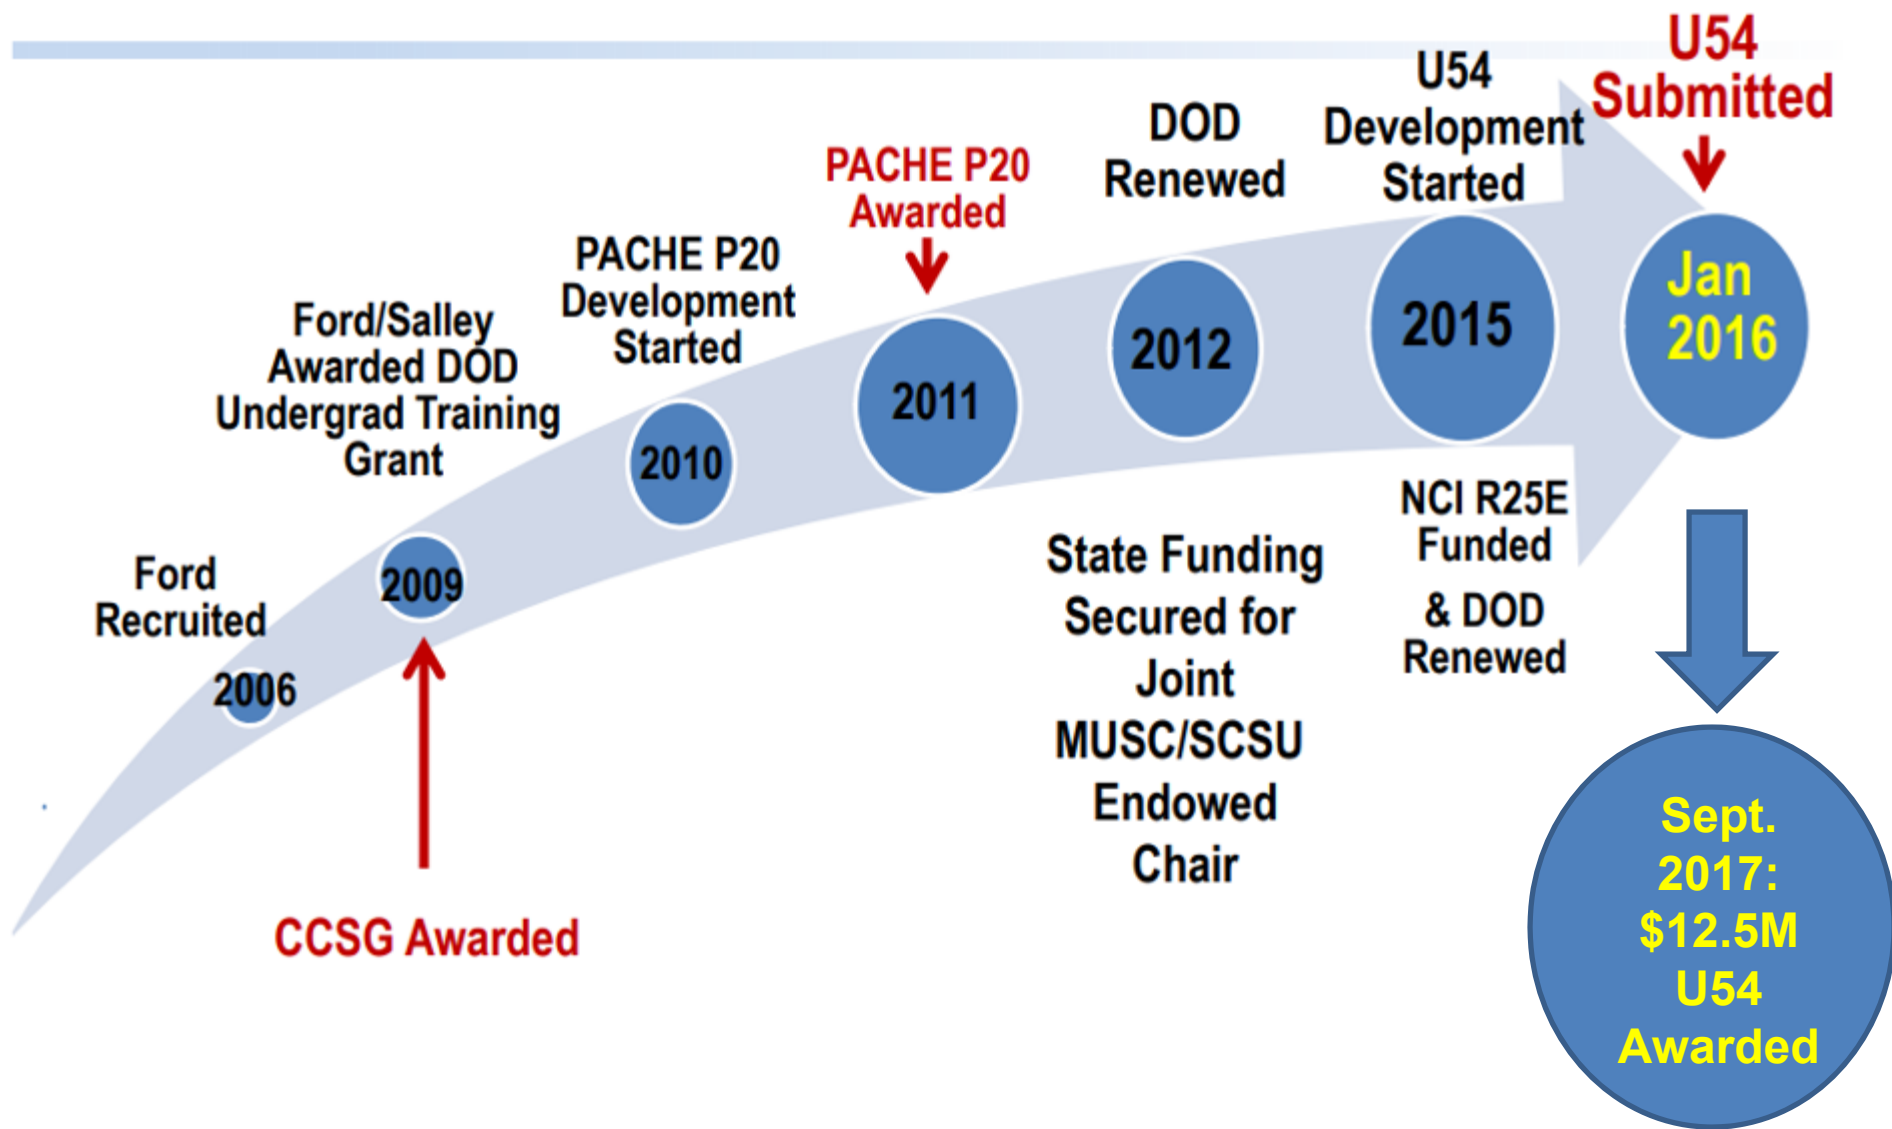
Ford Recruited

2006

Ford/Salley Awarded DOD Undergrad Training Grant

2009

CCSG Awarded

PACHE P20 Development Started

2010

PACHE P20 Awarded

2011

DOD Renewed

2012

State Funding Secured for Joint MUSC/SCSU Endowed Chair

U54 Development Started

2015

NCI R25E Funded

& DOD Renewed

U54 Submitted

Jan 2016

Sept. 2017: $12.5M U54 Awarded